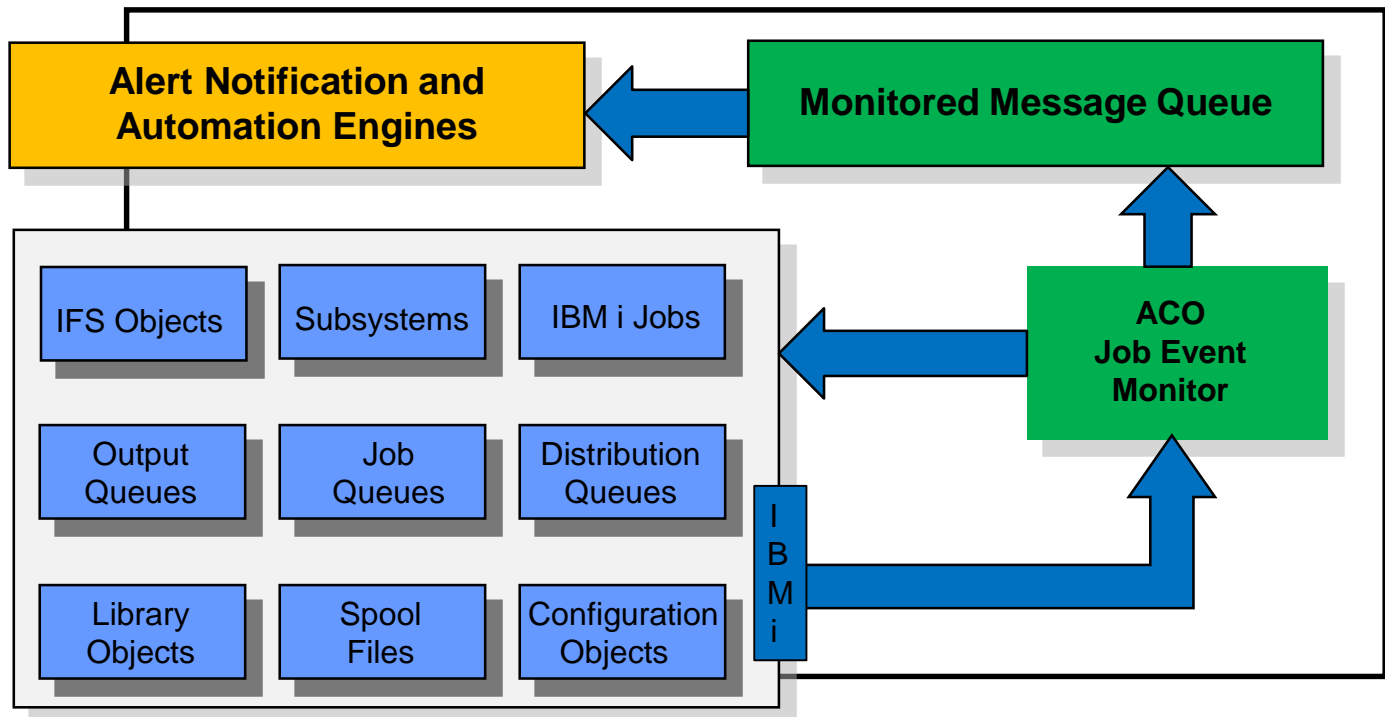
Alert Notification and Automation Engines

Monitored Message Queue

IFS Objects

Subsystems

IBM i Jobs

ACO Job Event Monitor

Output Queues

Job Queues

Distribution Queues

Library Objects

Spool Files

Configuration Objects

I B M i